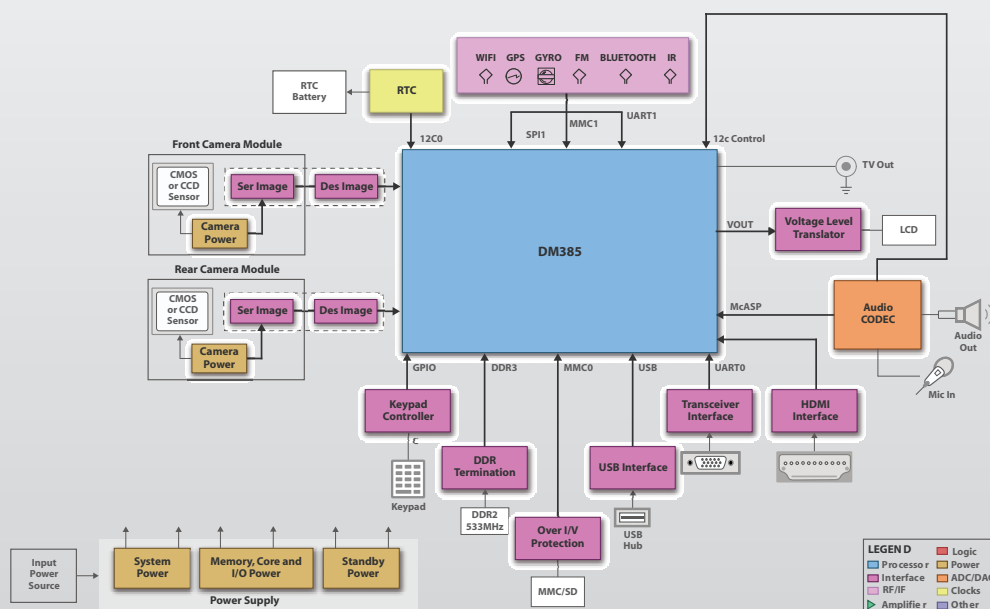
WIFI GPS GYRO FM BLUETOOTH IR

RTC Battery

RTC

12C0

SPI1

MMC1

UART1

12c Control

Front Camera Module

CMOS or CCD Sensor

Ser Image

Des Image

Camera Power

DM385

TV Out

VOUT

Voltage Level Translator

LCD

Rear Camera Module

CMOS or CCD Sensor

Ser Image

Des Image

Camera Power

McASP

Audio CODEC

Audio Out

Mic In

GPIO

DDR3

MMC0

USB

UART0

Keypad Controller

DDR Termination

USB Interface

Transceiver Interface

HDMI Interface

Keypad

DDR2 533MHz

USB Hub

Over I/V Protection

MMC/SD

Input Power Source

System Power

Memory, Core and I/O Power

Standby Power

Power Supply

LEGEND

Processor

Interface

RF/IF

Amplifier

Logic

Power

ADC/DAC

Clocks

Other